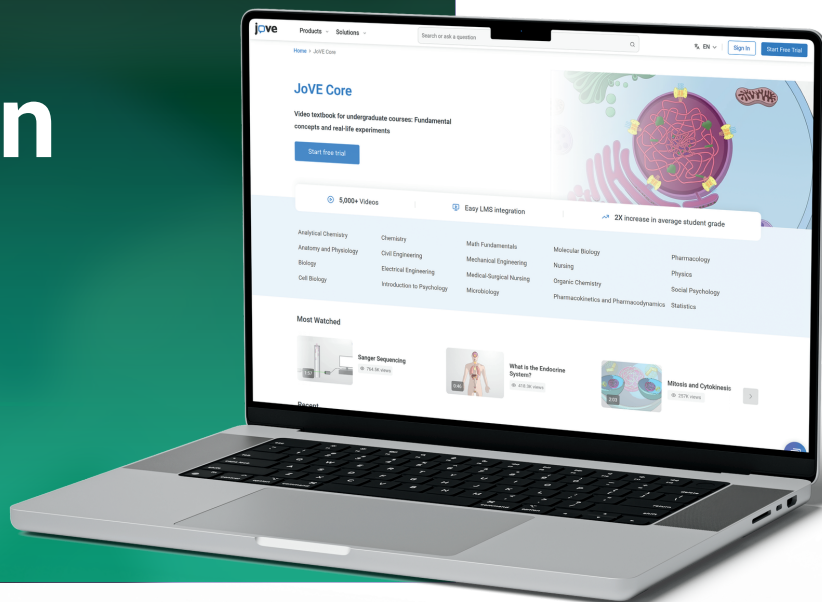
n

jove Products Solutions Search or ask a question EN Sign In Start Free Trial

Home > JoVE Core

JoVE Core

Video textbook for undergraduate courses: Fundamental concepts and real-life experiments

Start free trial

5,000+ Videos

Easy LMS integration

2X increase in average student grade

Analytical Chemistry
Anatomy and Physiology
Biology
Cell Biology

Chemistry
Civil Engineering
Electrical Engineering
Introduction to Psychology

Math Fundamentals
Mechanical Engineering
Medical-Surgical Nursing
Microbiology

Molecular Biology
Nursing
Organic Chemistry
Pharmacokinetics and Pharmacodynamics

Pharmacology
Physics
Social Psychology
Statistics

Most Watched

Sanger Sequencing
794.9K views

What is the Endocrine System?
410.3K views

Mitosis and Cytokinesis
337K views

Recent